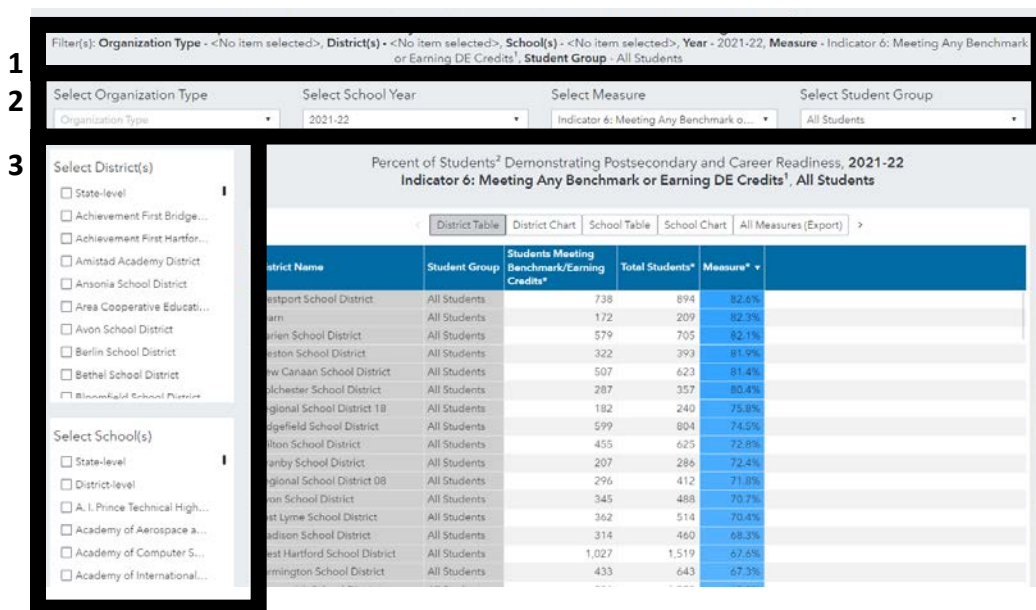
1

Filter(s): **Organization Type** - <No item selected>, **District(s)** - <No item selected>, **School(s)** - <No item selected>, **Year** - 2021-22, **Measure** - Indicator 6: Meeting Any Benchmark or Earning DE Credits¹, **Student Group** - All Students

2

Select Organization Type
Organization Type

Select School Year
2021-22

Select Measure
Indicator 6: Meeting Any Benchmark o...

Select Student Group
All Students

3

Select District(s)
State-level
Achievement First Bridge...
Achievement First Hartfor...
Amistad Academy District
Ansonia School District
Area Cooperative Educati...
Avon School District
Berlin School District
Bethel School District
Bloomfield School District

Select School(s)
State-level
District-level
A. I. Prince Technical High...
Academy of Aerospace a...
Academy of Computer S...
Academy of International...

Percent of Students² Demonstrating Postsecondary and Career Readiness, **2021-22**
**Indicator 6: Meeting Any Benchmark or Earning DE Credits¹, All Students**

District Table | District Chart | School Table | School Chart | All Measures (Export) >

| istrict Name | Student Group | Students Meeting Benchmark/Earning Credits* | Total Students* | Measure* |
|---|---|---|---|---|
| estport School District | All Students | 738 | 894 | 82.6% |
| arn | All Students | 172 | 209 | 82.3% |
| arien School District | All Students | 579 | 705 | 82.1% |
| eston School District | All Students | 322 | 393 | 81.9% |
| ew Canaan School District | All Students | 507 | 623 | 81.4% |
| olchester School District | All Students | 287 | 357 | 80.4% |
| egional School District 18 | All Students | 182 | 240 | 75.8% |
| dgefield School District | All Students | 599 | 804 | 74.5% |
| ilton School District | All Students | 455 | 625 | 72.8% |
| ranby School District | All Students | 207 | 286 | 72.4% |
| egional School District 08 | All Students | 296 | 412 | 71.8% |
| von School District | All Students | 345 | 488 | 70.7% |
| st Lyme School District | All Students | 362 | 514 | 70.4% |
| adison School District | All Students | 314 | 460 | 68.3% |
| est Hartford School District | All Students | 1,027 | 1,519 | 67.6% |
| rmington School District | All Students | 433 | 643 | 67.3% |